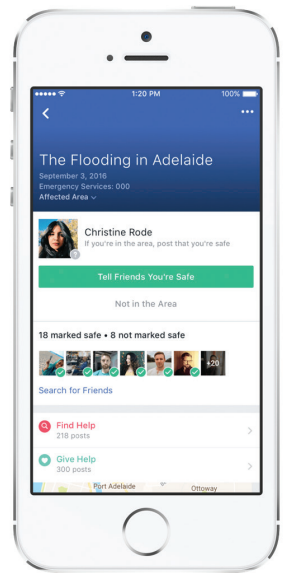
1:20 PM
100%

The Flooding in Adelaide
September 3, 2016
Emergency Services: 000
Affected Area

Christine Rode
If you're in the area, post that you're safe

Tell Friends You're Safe

Not in the Area

18 marked safe • 8 not marked safe

+20

Search for Friends

Find Help
218 posts

Give Help
300 posts

Port Adelaide
Ottoway